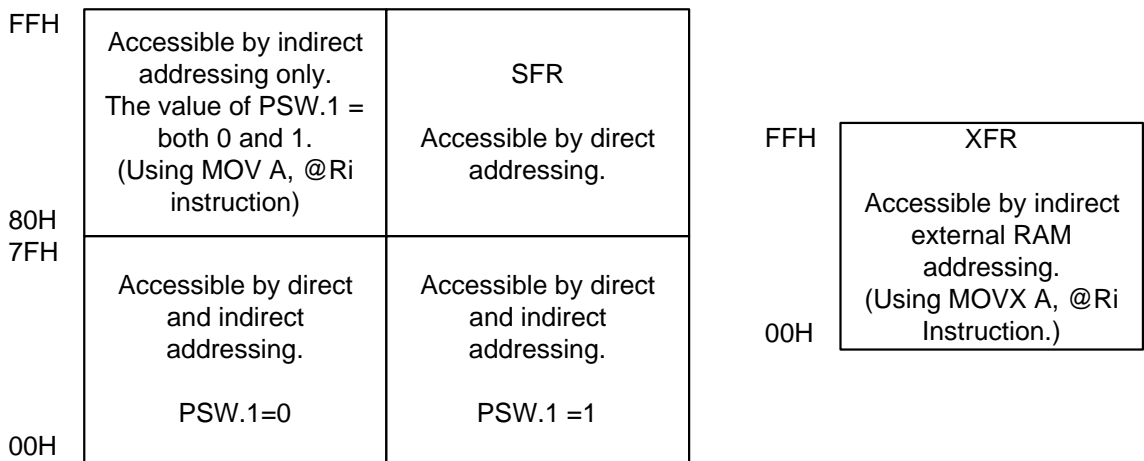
FFH

Accessible by indirect addressing only. The value of PSW.1 = both 0 and 1. (Using MOV A, @Ri instruction)

SFR

Accessible by direct addressing.

80H

7FH

Accessible by direct and indirect addressing.

PSW.1=0

Accessible by direct and indirect addressing.

PSW.1 =1

00H

FFH

XFR

Accessible by indirect external RAM addressing. (Using MOVX A, @Ri Instruction.)

00H